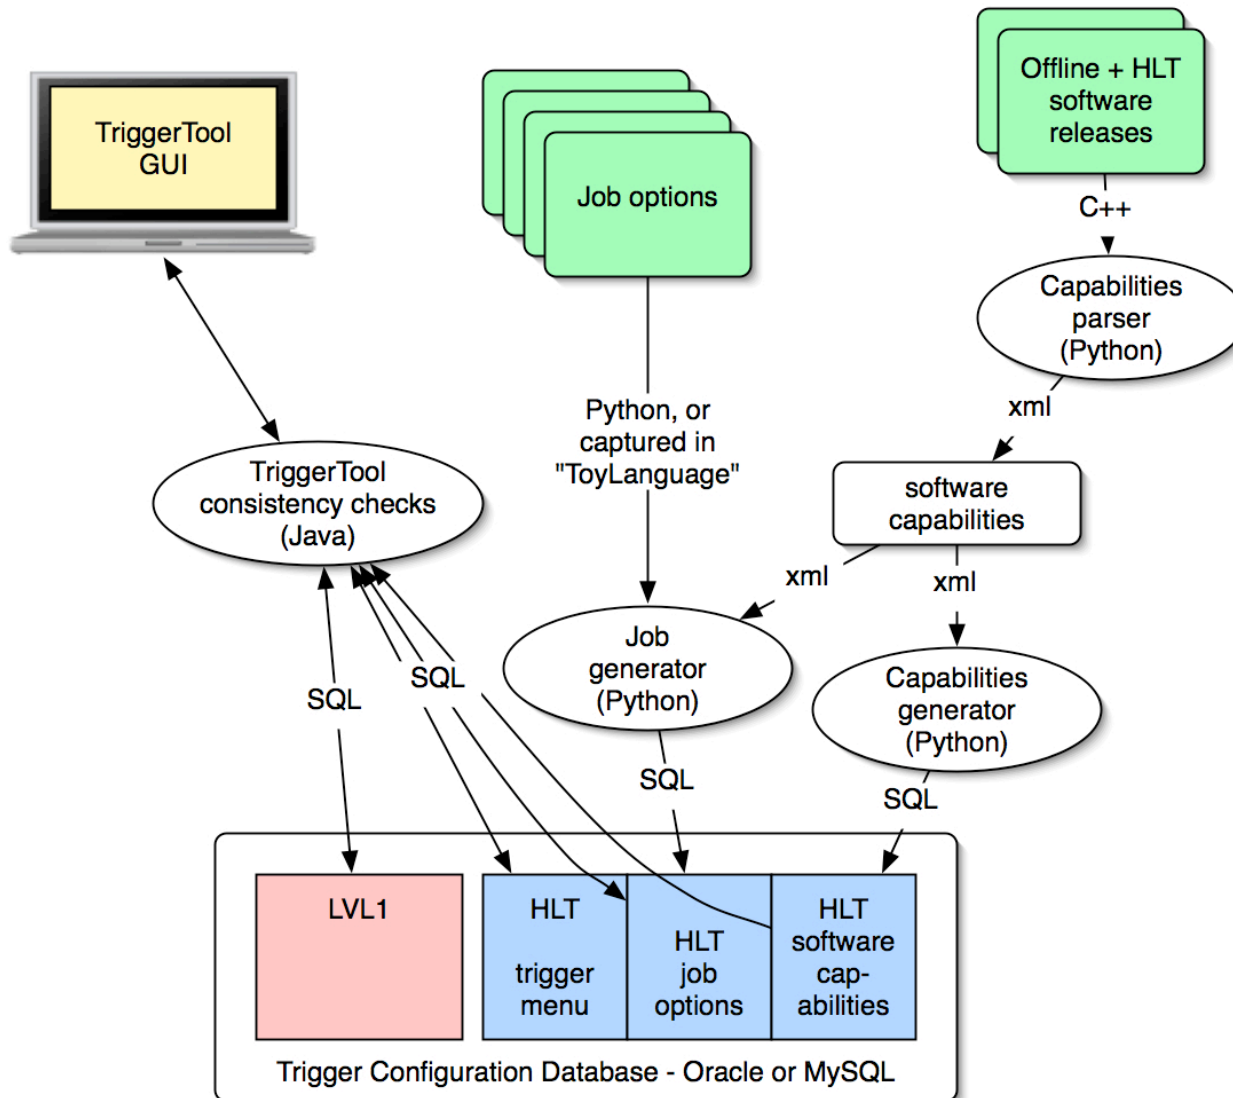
TriggerTool GUI

Job options

Offline + HLT software releases

C++

Capabilities parser (Python)

xml

Python, or captured in "ToyLanguage"

TriggerTool consistency checks (Java)

software capabilities

xml

xml

Job generator (Python)

Capabilities generator (Python)

SQL

SQL

SQL

SQL

LVL1

HLT trigger menu

HLT job options

HLT software cap-abilities

Trigger Configuration Database - Oracle or MySQL